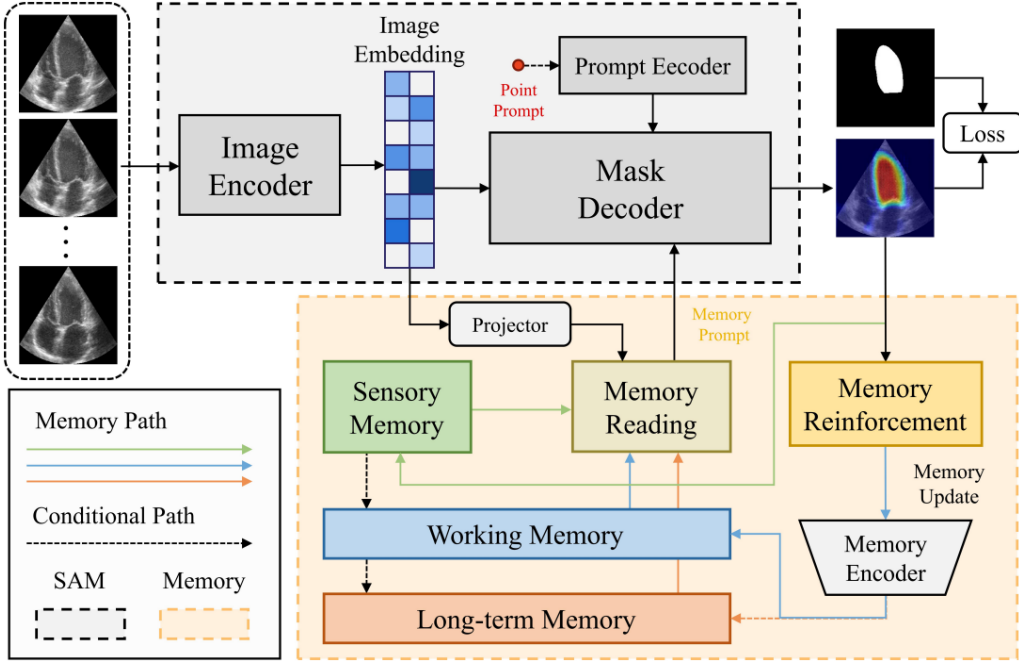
Image Embedding

Point Prompt

Prompt Eecoder

Image Encoder

Mask Decoder

Loss

Projector

Memory Prompt

Sensory Memory

Memory Reading

Memory Reinforcement

Memory Update

Working Memory

Memory Encoder

Long-term Memory

Memory Path

Conditional Path

SAM

Memory